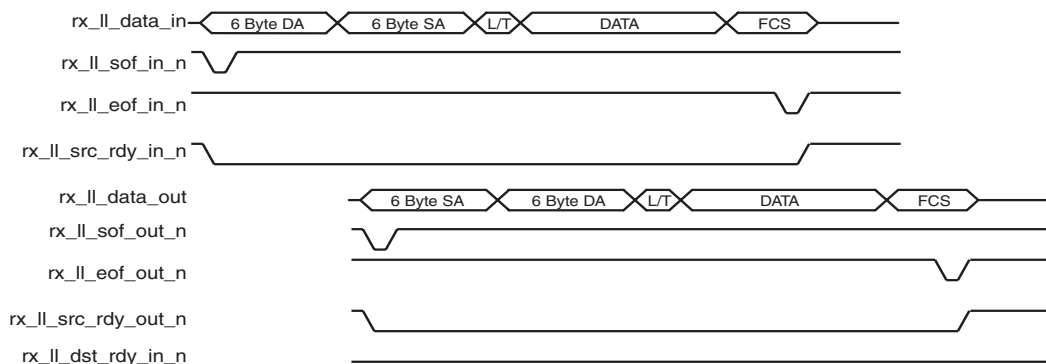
rx_ll_data_in
6 Byte DA
6 Byte SA
L/T
DATA
FCS
rx_ll_sof_in_n
rx_ll_eof_in_n
rx_ll_src_rdy_in_n
rx_ll_data_out
6 Byte SA
6 Byte DA
L/T
DATA
FCS
rx_ll_sof_out_n
rx_ll_eof_out_n
rx_ll_src_rdy_out_n
rx_ll_dst_rdy_in_n